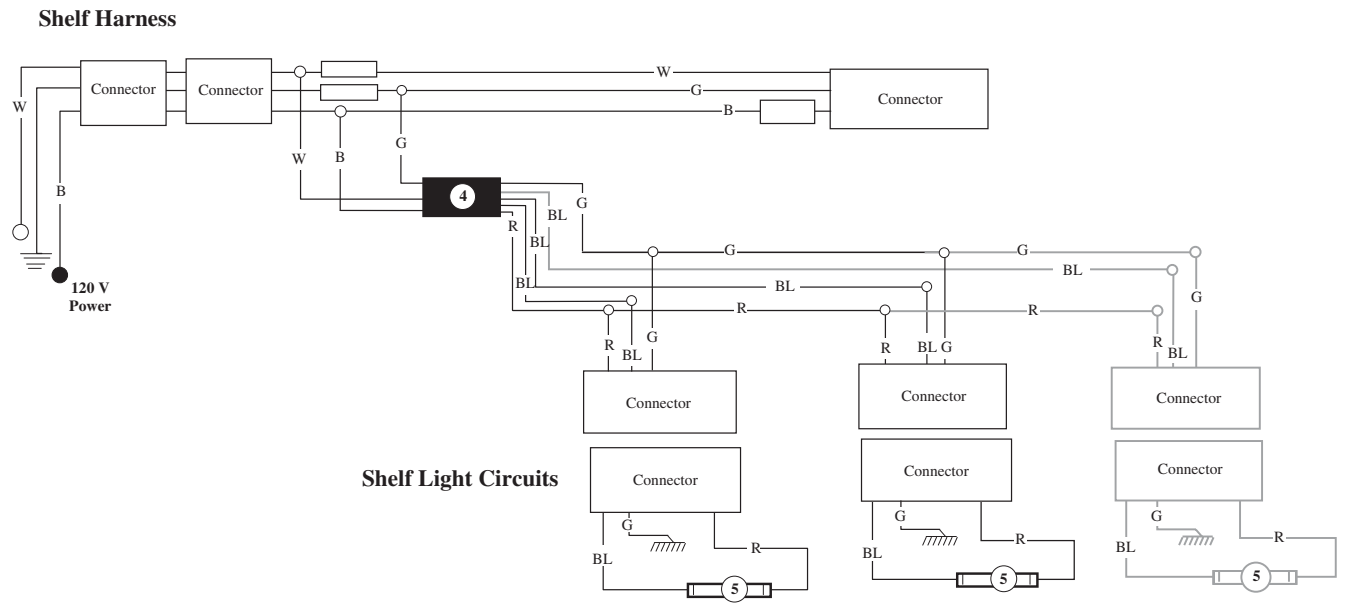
Shelf Harness

W

Connector

Connector

W

G

B

Connector

W

B

G

B

4

BL

G

R

BL

G

G

BL

BL

BL

R

R

120 V Power

R

BL

G

R

BL

G

R

BL

G

Connector

Connector

Connector

Shelf Light Circuits

Connector

Connector

Connector

G

BL

R

5

G

BL

R

5

G

BL

R

5